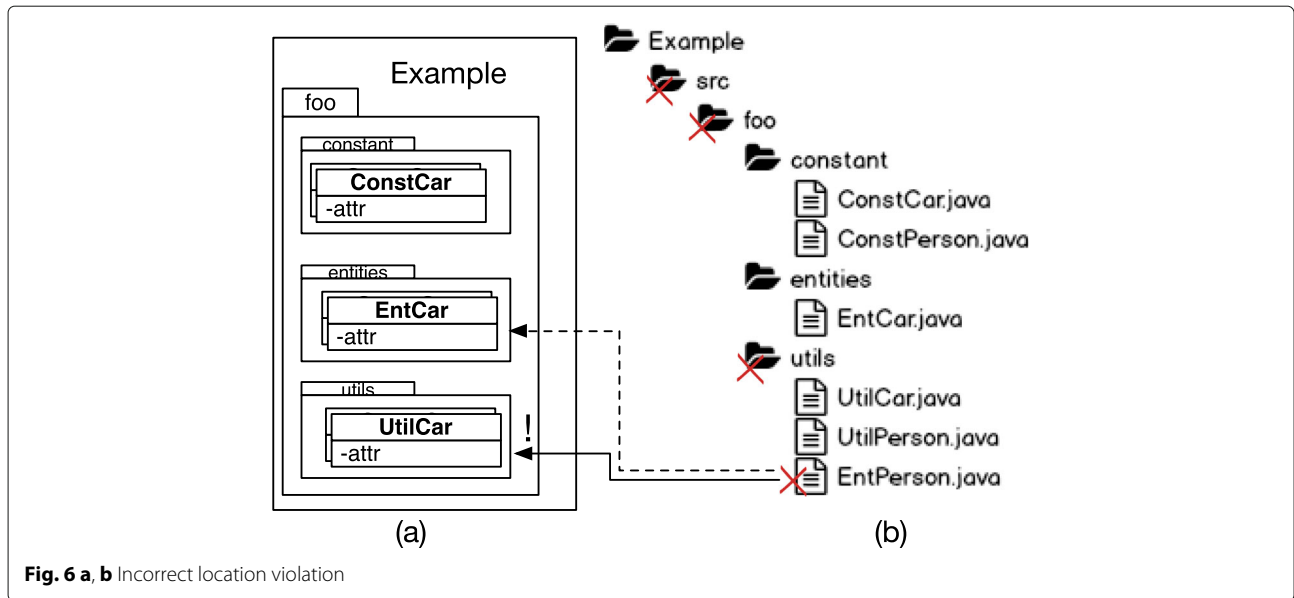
Example

foo

constant

ConstCar

-attr

entities

EntCar

-attr

utils

UtilCar

-attr

!

(a)

Example

src

foo

constant

ConstCar.java

ConstPerson.java

entities

EntCar.java

utils

UtilCar.java

UtilPerson.java

EntPerson.java

(b)

**Fig. 6 a**, **b** Incorrect location violation